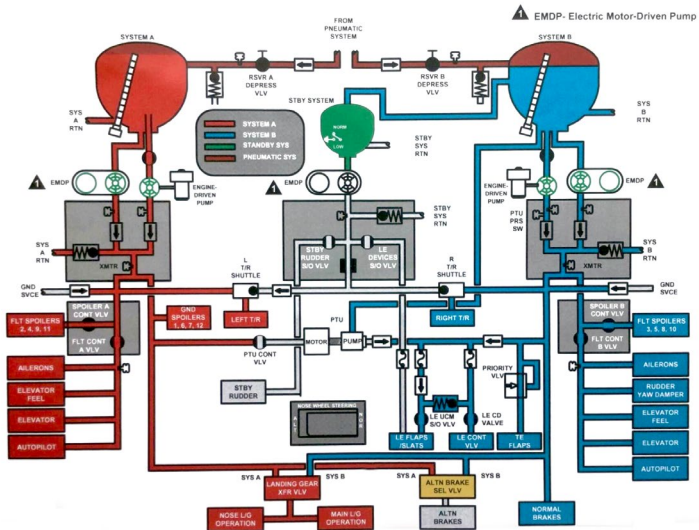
1 EMDP- Electric Motor-Driven Pump

FROM PNEUMATIC SYSTEM

SYSTEM A

SYSTEM B

RSVR A DEPRESS VLV

RSVR B DEPRESS VLV

SYS A RTN

SYS B RTN

STBY SYSTEM

NORM

LOW

SYSTEM A
SYSTEM B
STANDBY SYS
PNEUMATIC SYS

STBY SYS RTN

1 EMDP

ENGINE-DRIVEN PUMP

1 EMDP

ENGINE-DRIVEN PUMP

EMDP 1

STBY SYS RTN

PTU PRS SW

SYS A RTN

XMTR

STBY RUDDER S/O VLV

LE DEVICES S/O VLV

SYS B RTN

XMTR

L T/R SHUTTLE

R T/R SHUTTLE

GND SVCE

GND SVCE

SPOILER A CONT VLV

GND SPOILERS 1, 6, 7, 12

LEFT T/R

PTU

RIGHT T/R

SPOILER B CONT VLV

FLT SPOILERS 2, 4, 9, 11

FLT CONT A VLV

FLT SPOILERS 3, 5, 8, 10

FLT CONT B VLV

MOTOR

PUMP

PTU CONTROL VLV

PRIORITY VLV

AILERONS

AILERONS

ELEVATOR FEEL

RUDDER YAW DAMPER

STBY RUDDER

NOSE WHEEL STEERING

LE UCM S/O VLV

LE CD VALVE

ELEVATOR FEEL

ELEVATOR

ELEVATOR

AUTOPILOT

LE FLAPS /SLATS

LE CONT VLV

TE FLAPS

AUTOPILOT

SYS A

LANDING GEAR XFR VLV

SYS B

SYS A

ALTN BRAKE SEL VLV

SYS B

NORMAL BRAKES

NOSE L/G OPERATION

MAIN L/G OPERATION

ALTN BRAKES